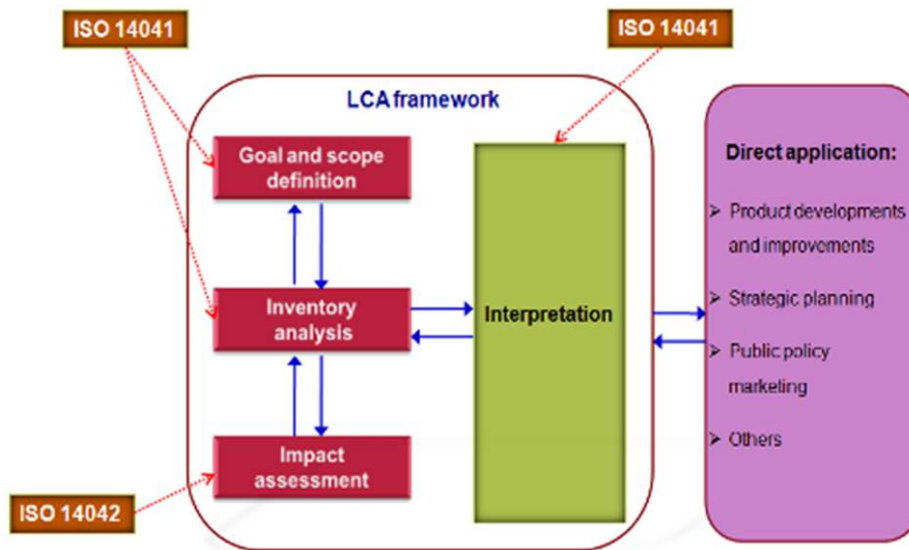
ISO 14041

ISO 14041

LCA framework

Goal and scope definition

Inventory analysis

Impact assessment

Interpretation

ISO 14042

Direct application:

➢ Product developments and improvements

➢ Strategic planning

➢ Public policy marketing

➢ Others